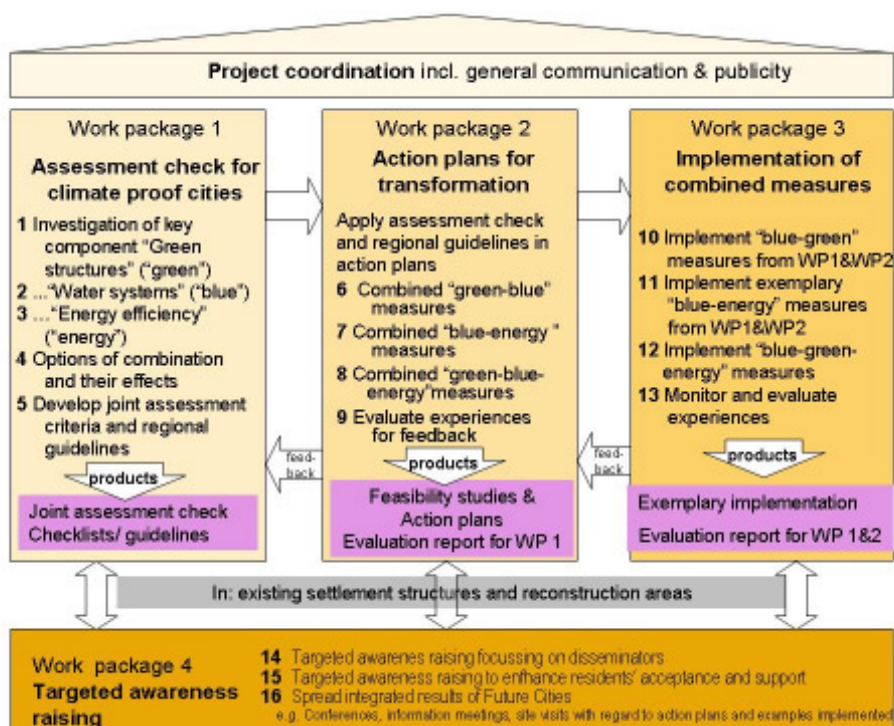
Project coordination incl. general communication & publicity

Work package 1
Assessment check for climate proof cities
1 Investigation of key component "Green structures" ("green")
2 ..."Water systems" ("blue")
3 ..."Energy efficiency" ("energy")
4 Options of combination and their effects
5 Develop joint assessment criteria and regional guidelines
products
Joint assessment check
Checklists/ guidelines

Work package 2
Action plans for transformation
Apply assessment check and regional guidelines in action plans
6 Combined "green-blue" measures
7 Combined "blue-energy " measures
8 Combined "green-blue-energy"measures
9 Evaluate experiences for feedback
products
Feasibility studies & Action plans
Evaluation report for WP 1

Work package 3
Implementation of combined measures
10 Implement "blue-green" measures from WP1&WP2
11 Implement exemplary "blue-energy" measures from WP1&WP2
12 Implement "blue-green-energy" measures
13 Monitor and evaluate experiences
products
Exemplary implementation
Evaluation report for WP 1&2

feed-back
feed-back

In: existing settlement structures and reconstruction areas

Work package 4
Targeted awareness raising
14 Targeted awarenes raising focussing on disseminators
15 Targeted awareness raising to enhance residents' acceptance and support
16 Spread integrated results of Future Cities
e.g. Conferences, information meetings, site visits with regard to action plans and examples implemented